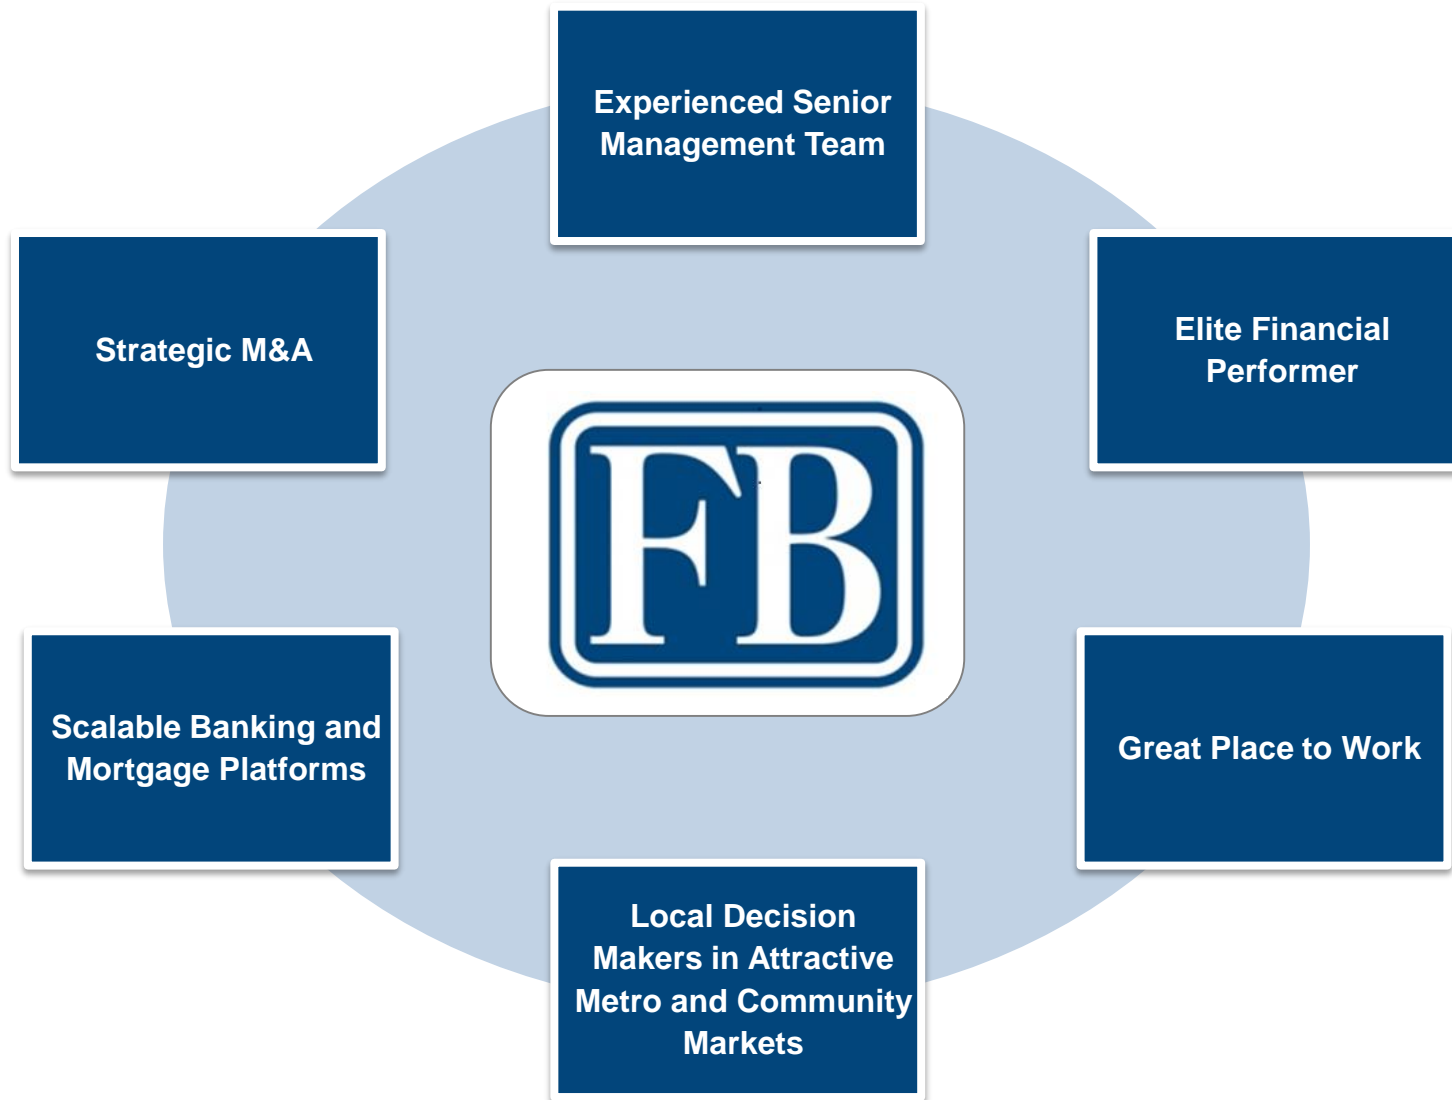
Experienced Senior Management Team

Strategic M&A

Elite Financial Performer

FB

Scalable Banking and Mortgage Platforms

Great Place to Work

Local Decision Makers in Attractive Metro and Community Markets